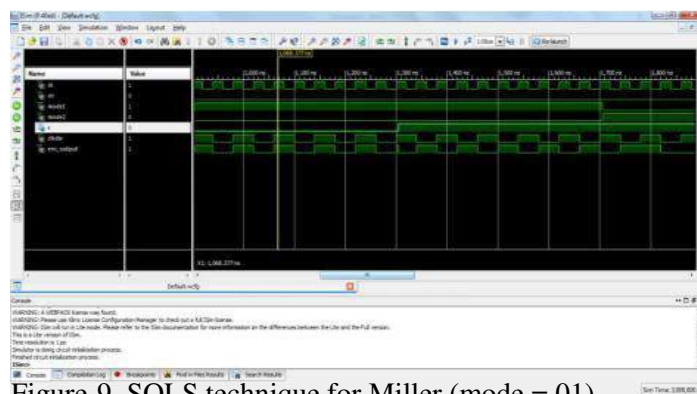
ISim (P.40xd) - [Default.wcfg]

File Edit View Simulation Window Layout Help

Re-launch

1,068.177 ns

| Name | Value |
|---|---|
| clk | 1 |
| en | 0 |
| mode1 | 1 |
| mode2 | 1 |
| c | 0 |
| dhsts | 1 |
| enc_output | 1 |

1,000 ns 1,100 ns 1,200 ns 1,300 ns 1,400 ns 1,500 ns 1,600 ns 1,700 ns 1,800 ns

X1: 1,068.177 ns

Default.wcfg

Console

WARNING: A WEBPACK license was found.
WARNING: Please use Xilinx License Configuration Manager to check out a full ISim license.
WARNING: ISim will run in Lite mode. Please refer to the ISim documentation for more information on the differences between the Lite and the Full version.
This is a Lite version of ISim.
Time resolution is 1 ps
Simulator is doing circuit initialization process.
Finished circuit initialization process.
ISim>

Console Compilation Log Breakpoints Find in Files Results Search Results

Sim Time: 2,000,000

Figure 9. SOLS technique for Miller (mode = 01)